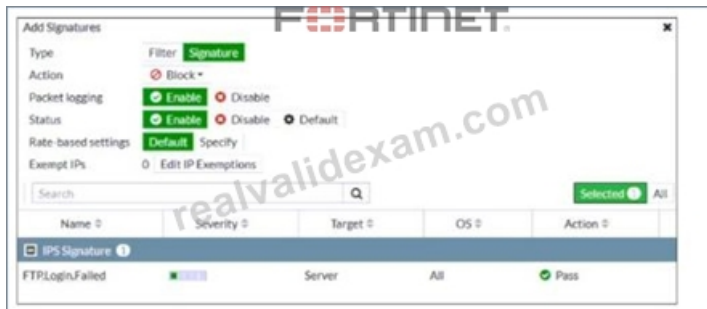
Add Signatures

FORTINET

×

Type Filter Signature

Action Block

Packet logging Enable Disable

Status Enable Disable Default

Rate-based settings Default Specify

Exempt IPs 0 Edit IP Exemptions

realvalidexam.com

Search

Selected 1 All

| Name | Severity | Target | OS | Action |
|---|---|---|---|---|
| IPS Signature 1 | | | | |
| FTP.Login.Failed | | Server | All | Pass |